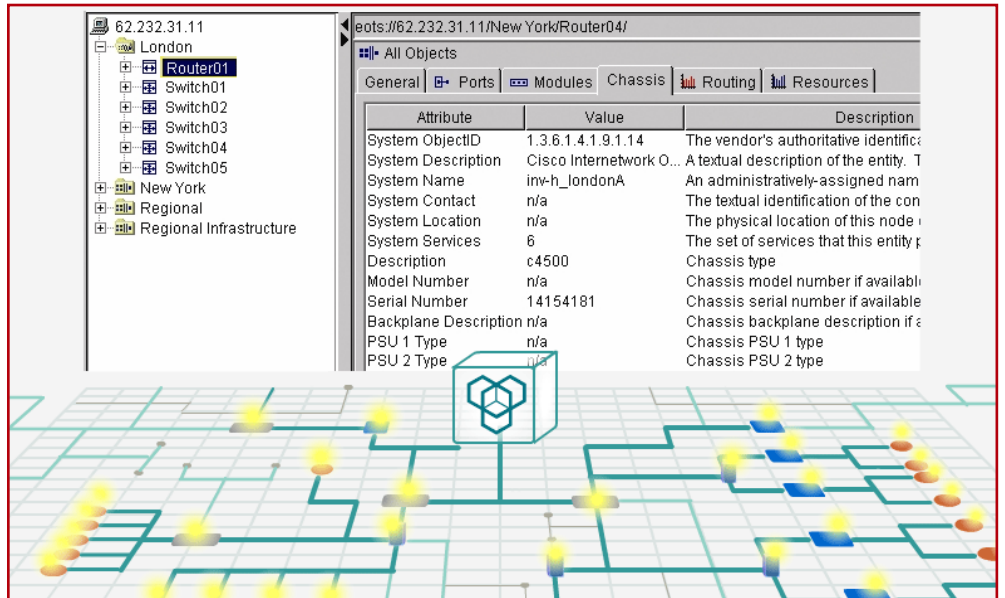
62.232.31.11
London
Router01
Switch01
Switch02
Switch03
Switch04
Switch05
New York
Regional
Regional Infrastructure

eots://62.232.31.11/New York/Router04/
All Objects
General | Ports | Modules | Chassis | Routing | Resources

| Attribute | Value | Description |
|---|---|---|
| System ObjectID | 1.3.6.1.4.1.9.1.14 | The vendor's authoritative identifica |
| System Description | Cisco Internetwork O... | A textual description of the entity. T |
| System Name | inv-h_londonA | An administratively-assigned nam |
| System Contact | n/a | The textual identification of the con |
| System Location | n/a | The physical location of this node |
| System Services | 6 | The set of services that this entity p |
| Description | c4500 | Chassis type |
| Model Number | n/a | Chassis model number if availabl |
| Serial Number | 14154181 | Chassis serial number if available |
| Backplane Description | n/a | Chassis backplane description if a |
| PSU 1 Type | n/a | Chassis PSU 1 type |
| PSU 2 Type | n/a | Chassis PSU 2 type |